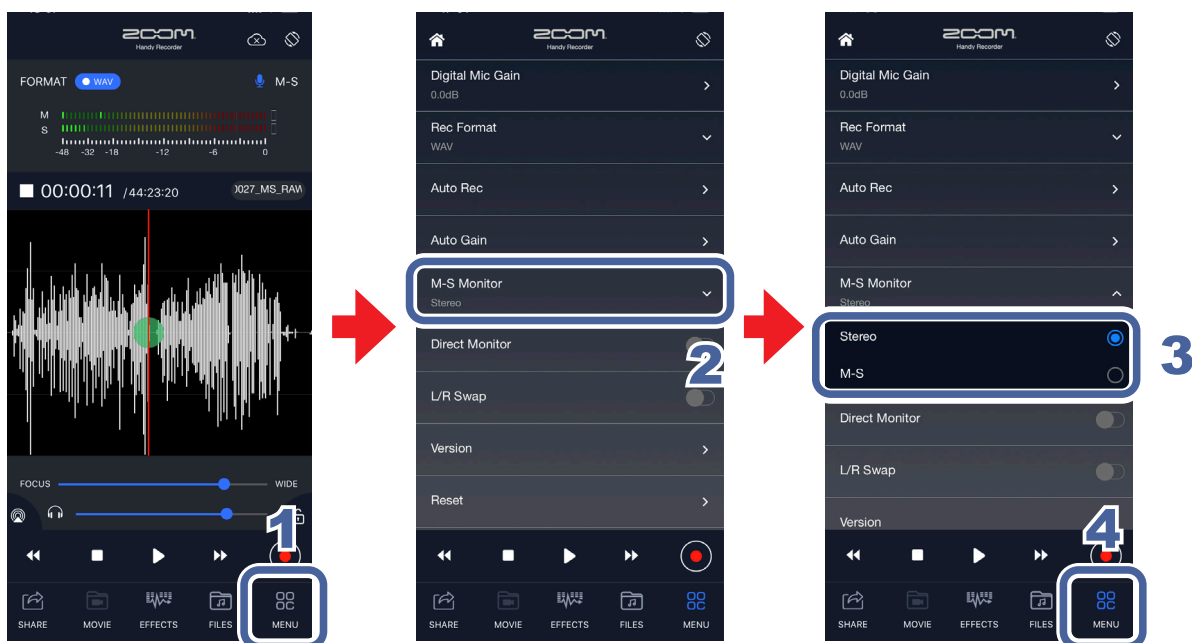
ZOOM
Handy Recorder

FORMAT WAV
M-S
M
S
-48 -32 -18 -12 -6 0
00:00:11 /44:23:20
0027_MS_RAW

FOCUS
WIDE

SHARE
MOVIE
EFFECTS
FILES
MENU

1

ZOOM
Handy Recorder

Digital Mic Gain
0.0dB
Rec Format
WAV
Auto Rec
Auto Gain
M-S Monitor
Stereo
Direct Monitor
L/R Swap
Version
Reset

SHARE
MOVIE
EFFECTS
FILES
MENU

2

ZOOM
Handy Recorder

Digital Mic Gain
0.0dB
Rec Format
WAV
Auto Rec
Auto Gain
M-S Monitor
Stereo
Stereo
M-S
Direct Monitor
L/R Swap
Version

SHARE
MOVIE
EFFECTS
FILES
MENU

3

4